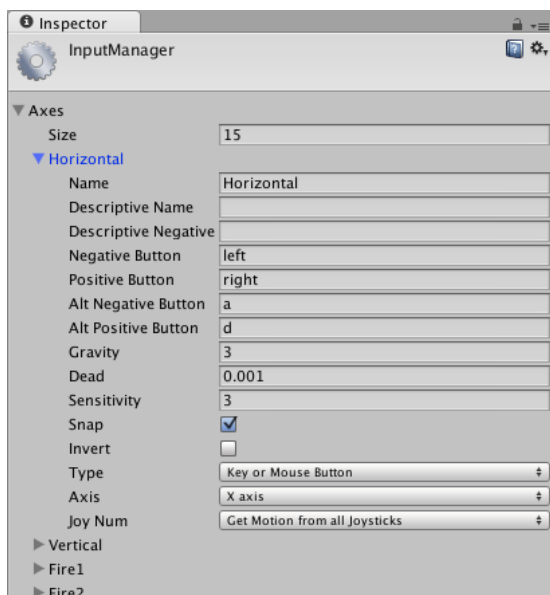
Inspector

InputManager

Axes
Size 15
Horizontal
Name Horizontal
Descriptive Name
Descriptive Negative
Negative Button left
Positive Button right
Alt Negative Button a
Alt Positive Button d
Gravity 3
Dead 0.001
Sensitivity 3
Snap
Invert
Type Key or Mouse Button
Axis X axis
Joy Num Get Motion from all Joysticks
Vertical
Fire1
Fire2